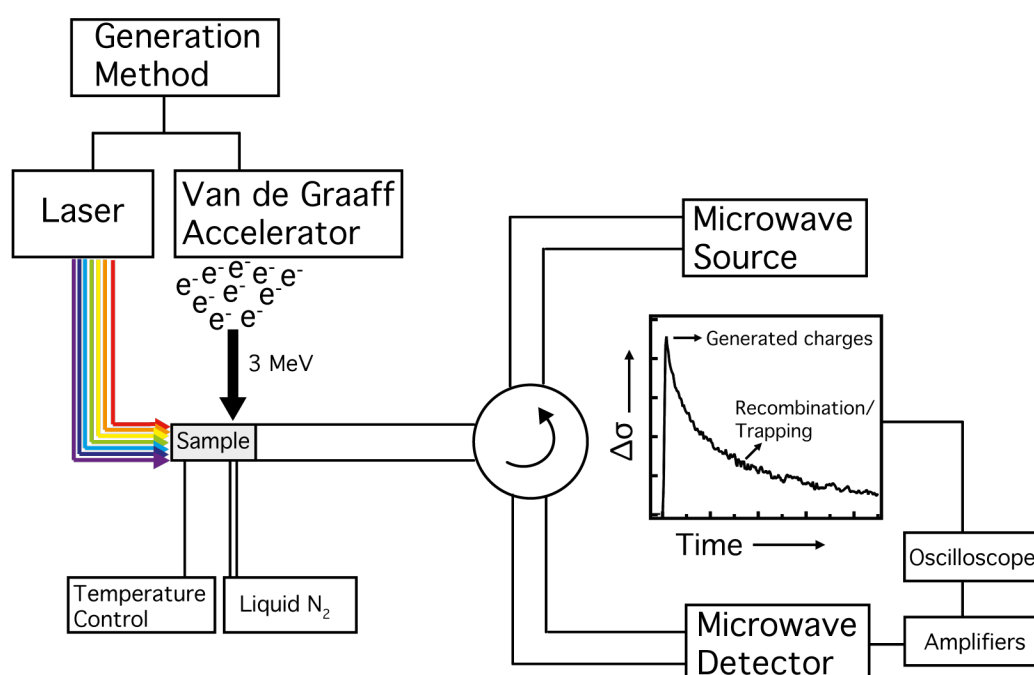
Generation Method

Laser

Van de Graaff Accelerator

$e^- e^- e^- e^- e^-$
$e^- e^- e^- e^-$
$e^- e^-$

3 MeV

Sample

Temperature Control

Liquid $N_2$

Microwave Source

$\Delta\sigma$

Generated charges

Recombination/ Trapping

Time

Oscilloscope

Microwave Detector

Amplifiers